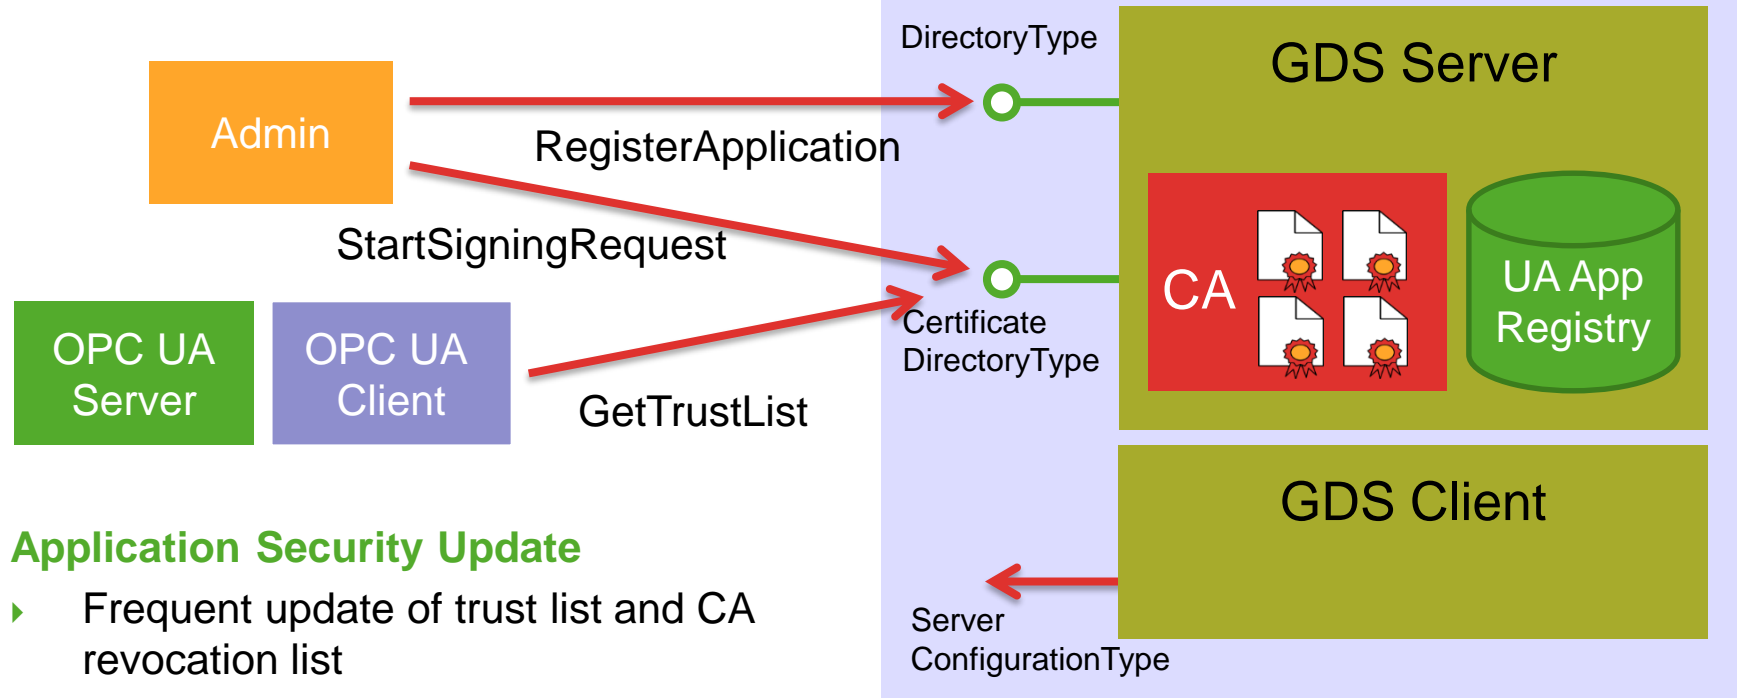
Admin

RegisterApplication

StartSigningRequest

OPC UA Server

OPC UA Client

GetTrustList

DirectoryType

Certificate DirectoryType

GDS Server

CA

UA App Registry

GDS Client

Server ConfigurationType

Application Security Update

Frequent update of trust list and CA revocation list